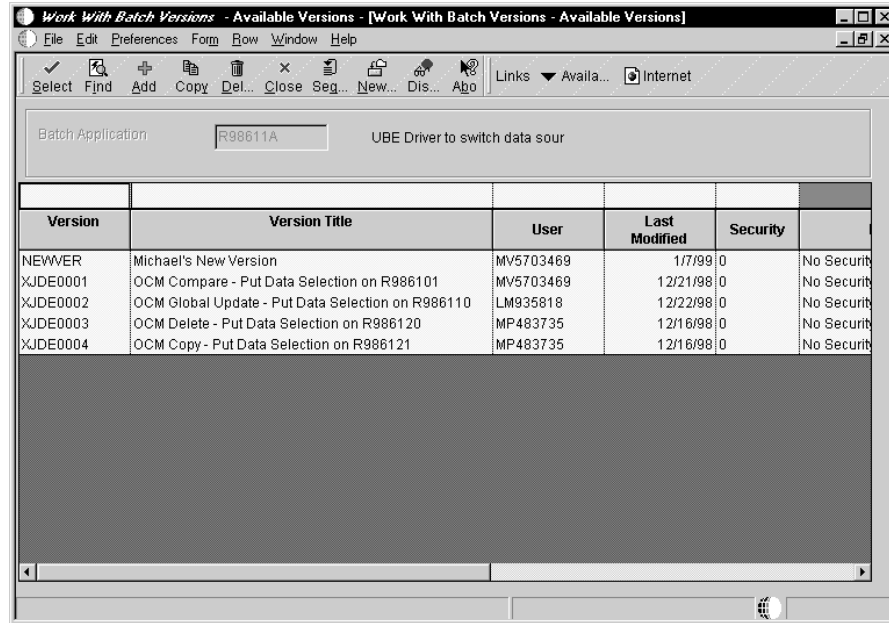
Work With Batch Versions - Available Versions - [Work With Batch Versions - Available Versions]

File Edit Preferences Form Row Window Help

Select Find Add Copy Del... Close Seq... New... Dis... Abo Links Availa... Internet

Batch Application R98611A UBE Driver to switch data sour

| Version | Version Title | User | Last Modified | Security | |
|---|---|---|---|---|---|
| NEWVER | Michael's New Version | MV5703469 | 1/7/99 | 0 | No Security |
| XJDE0001 | OCM Compare - Put Data Selection on R986101 | MV5703469 | 12/21/98 | 0 | No Security |
| XJDE0002 | OCM Global Update - Put Data Selection on R986110 | LM935818 | 12/22/98 | 0 | No Security |
| XJDE0003 | OCM Delete - Put Data Selection on R986120 | MP483735 | 12/16/98 | 0 | No Security |
| XJDE0004 | OCM Copy - Put Data Selection on R986121 | MP483735 | 12/16/98 | 0 | No Security |